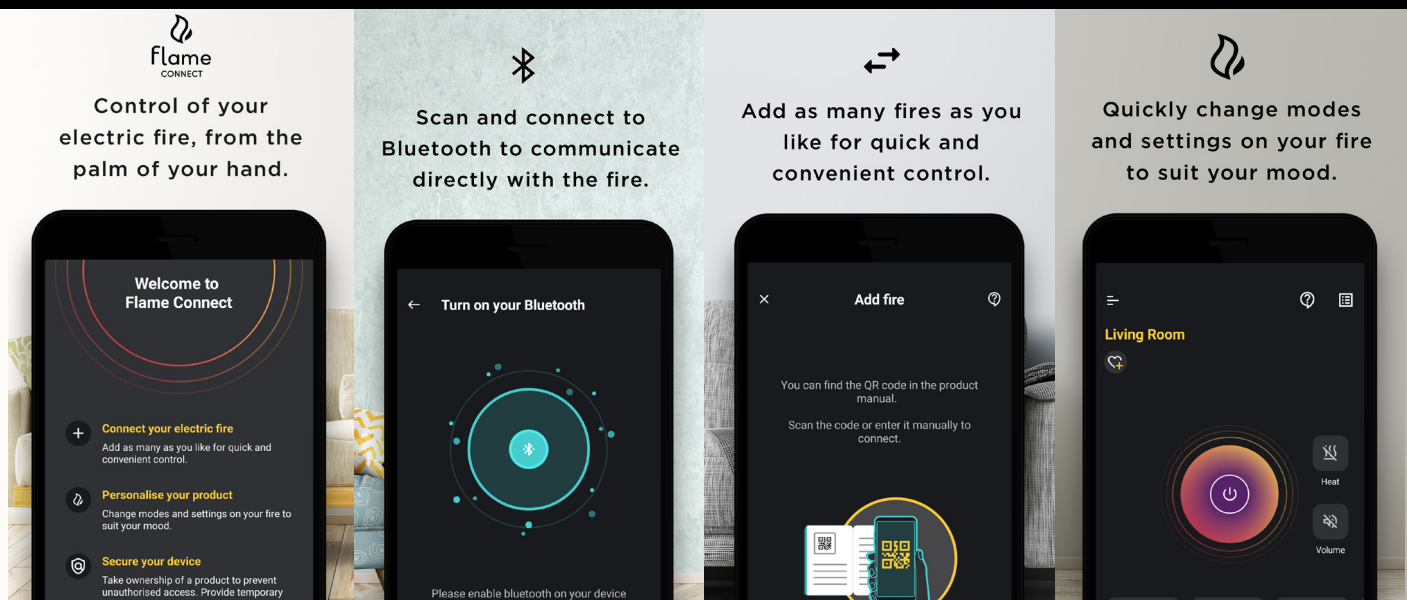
flame
CONNECT

Control of your electric fire, from the palm of your hand.

Welcome to Flame Connect

Connect your electric fire
Add as many as you like for quick and convenient control.

Personalise your product
Change modes and settings on your fire to suit your mood.

Secure your device
Take ownership of a product to prevent unauthorised access. Provide temporary

Scan and connect to Bluetooth to communicate directly with the fire.

Turn on your Bluetooth

Please enable bluetooth on your device

Add as many fires as you like for quick and convenient control.

Add fire

You can find the QR code in the product manual.

Scan the code or enter it manually to connect.

Quickly change modes and settings on your fire to suit your mood.

Living Room

Heat

Volume